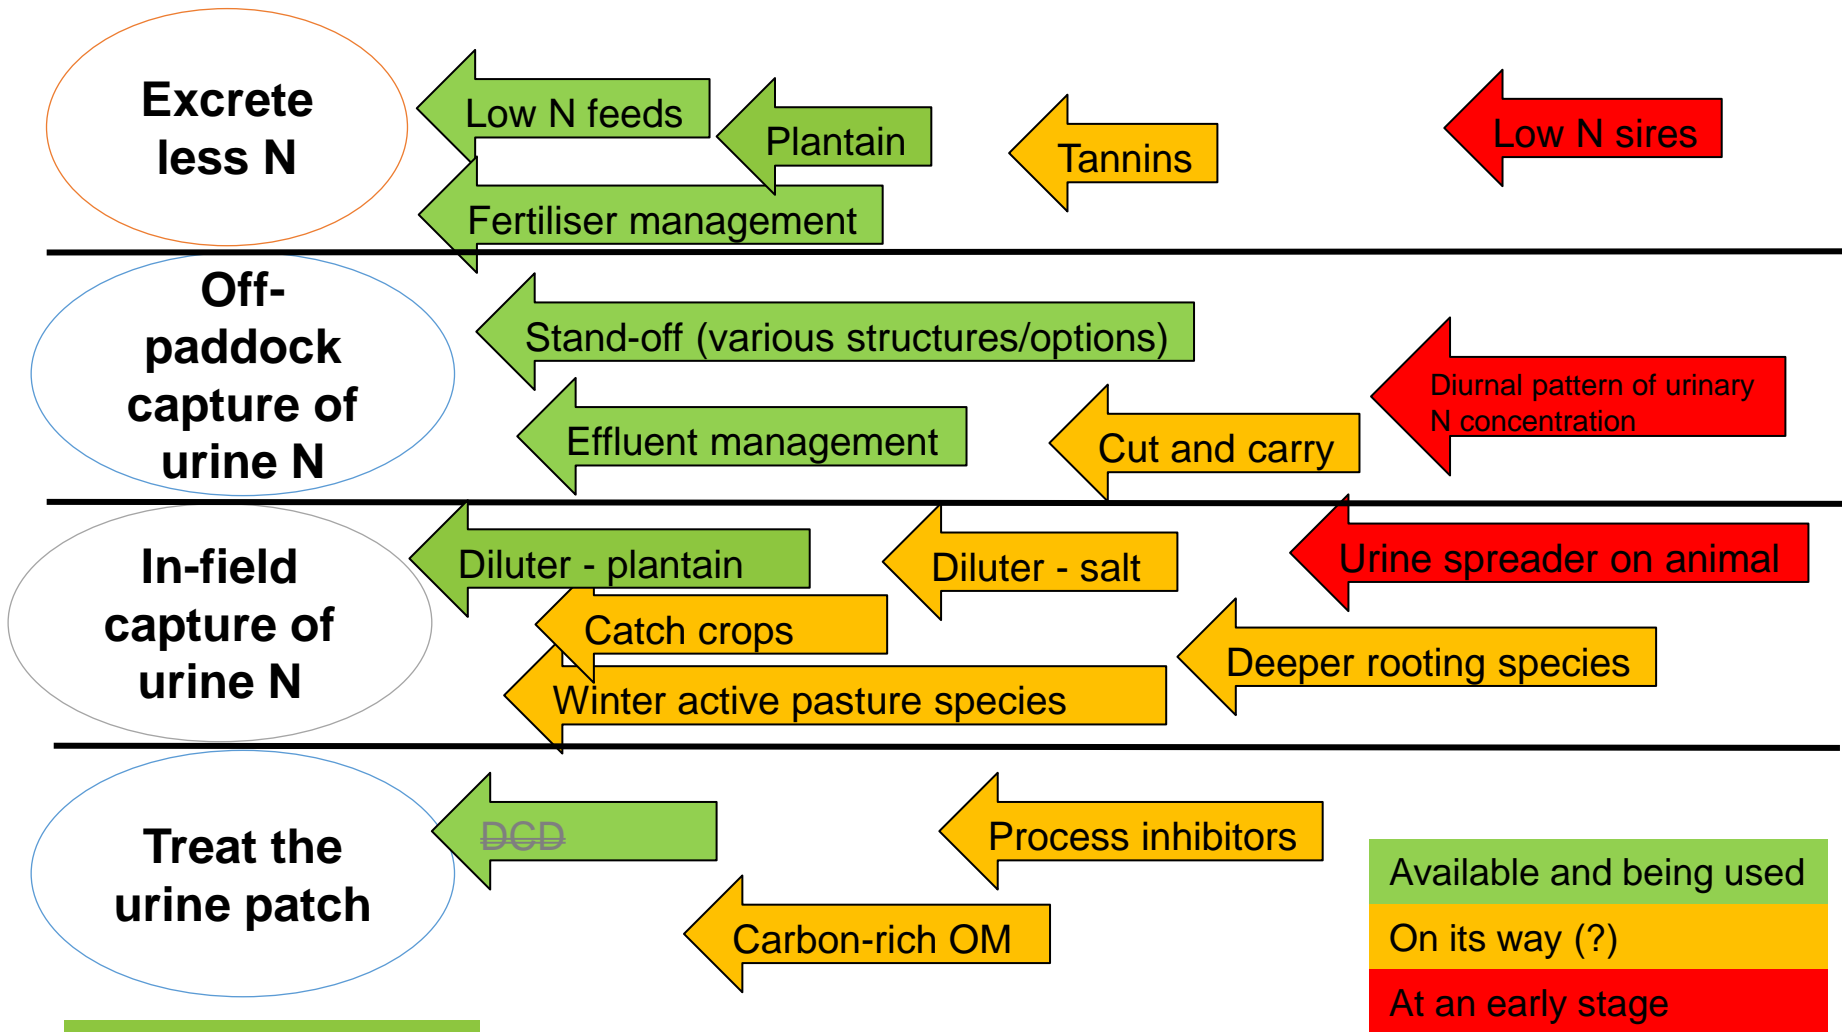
Excrete less N

Low N feeds

Plantain

Tannins

Low N sires

Fertiliser management

Off-paddock capture of urine N

Stand-off (various structures/options)

Diurnal pattern of urinary N concentration

Effluent management

Cut and carry

In-field capture of urine N

Diluter - plantain

Diluter - salt

Urine spreader on animal

Catch crops

Deeper rooting species

Winter active pasture species

Treat the urine patch

~~DCD~~

Process inhibitors

Carbon-rich OM

Available and being used

On its way (?)

At an early stage